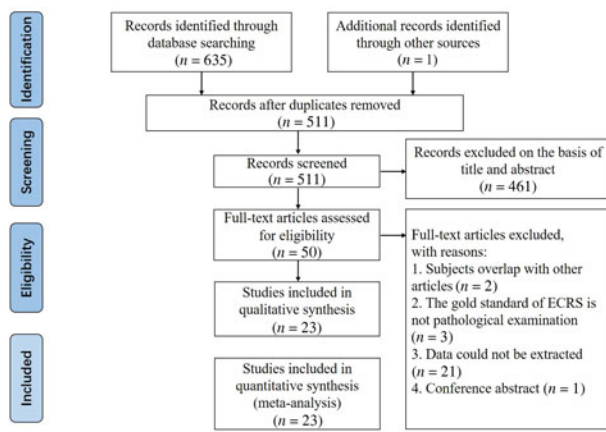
Identification

Records identified through database searching
($n = 635$)

Additional records identified through other sources
($n = 1$)

Records after duplicates removed
($n = 511$)

Screening

Records screened
($n = 511$)

Records excluded on the basis of title and abstract
($n = 461$)

Eligibility

Full-text articles assessed for eligibility
($n = 50$)

Full-text articles excluded, with reasons:
1. Subjects overlap with other articles ($n = 2$)
2. The gold standard of ECRS is not pathological examination ($n = 3$)
3. Data could not be extracted ($n = 21$)
4. Conference abstract ($n = 1$)

Studies included in qualitative synthesis
($n = 23$)

Included

Studies included in quantitative synthesis (meta-analysis)
($n = 23$)